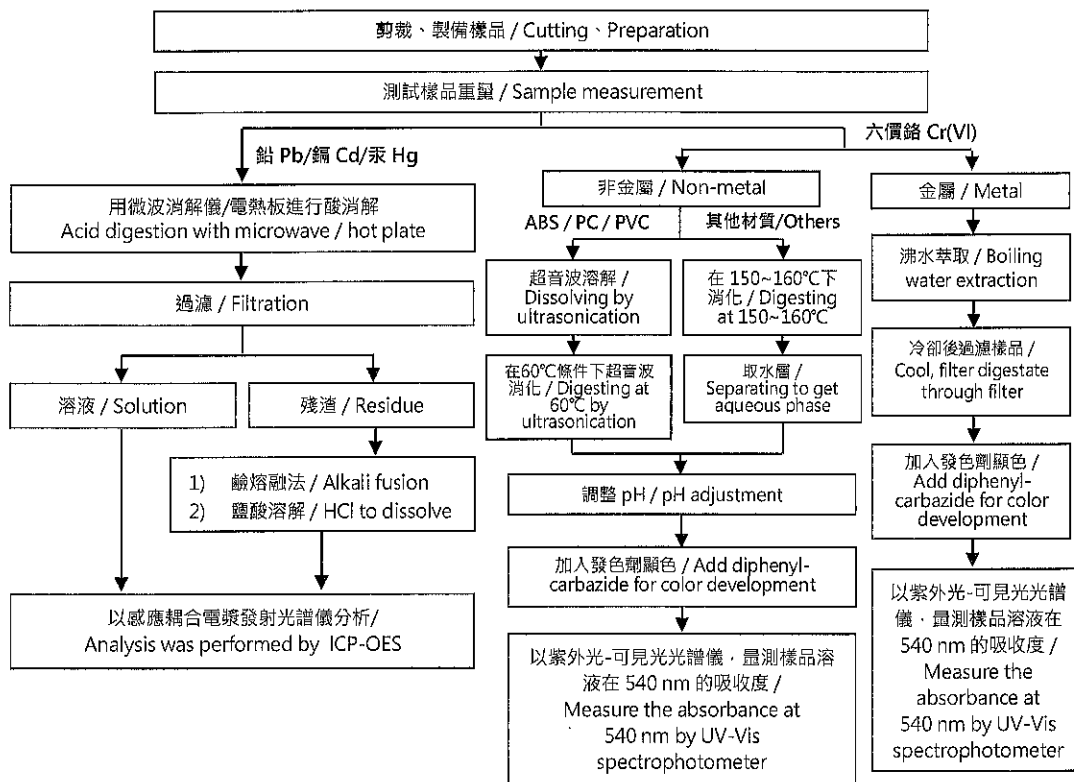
剪裁、製備樣品 / Cutting、Preparation

測試樣品重量 / Sample measurement

鉛 Pb/鎘 Cd/汞 Hg

六價鉻 Cr(VI)

用微波消解儀/電熱板進行酸消解 Acid digestion with microwave / hot plate

過濾 / Filtration

溶液 / Solution

殘渣 / Residue

1) 鹼熔融法 / Alkali fusion
2) 鹽酸溶解 / HCl to dissolve

以感應耦合電漿發射光譜儀分析/ Analysis was performed by ICP-OES

非金屬 / Non-metal

ABS / PC / PVC

其他材質/Others

超音波溶解 / Dissolving by ultrasonication

在 150~160°C下消化 / Digesting at 150~160°C

在60°C條件下超音波消化 / Digesting at 60°C by ultrasonication

取水層 / Separating to get aqueous phase

調整 pH / pH adjustment

加入發色劑顯色 / Add diphenyl-carbazide for color development

以紫外光-可見光光譜儀，量測樣品溶液在 540 nm 的吸收度 / Measure the absorbance at 540 nm by UV-Vis spectrophotometer

金屬 / Metal

沸水萃取 / Boiling water extraction

冷卻後過濾樣品 / Cool, filter digestate through filter

加入發色劑顯色 / Add diphenyl-carbazide for color development

以紫外光-可見光光譜儀，量測樣品溶液在 540 nm 的吸收度 / Measure the absorbance at 540 nm by UV-Vis spectrophotometer